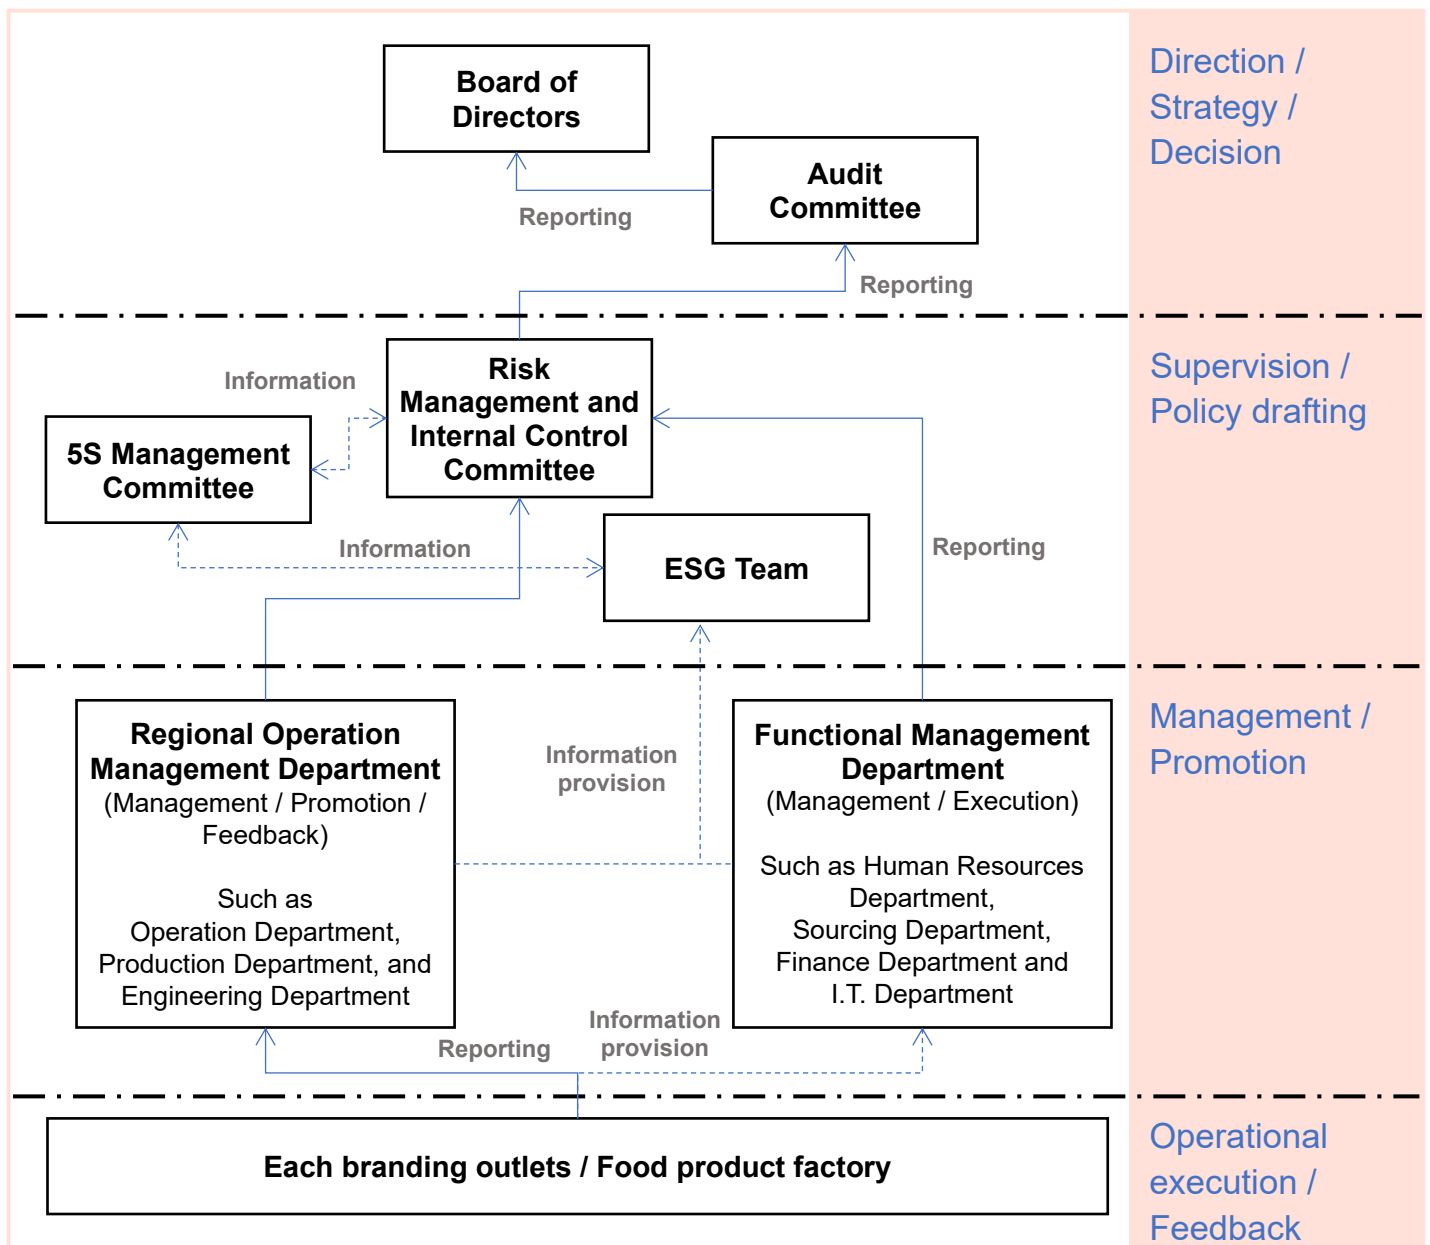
Board of Directors

Audit Committee

Reporting

Reporting

Direction / Strategy / Decision

Information

Risk Management and Internal Control Committee

5S Management Committee

Information

ESG Team

Reporting

Supervision / Policy drafting

Regional Operation Management Department
(Management / Promotion / Feedback)

Such as
Operation Department,
Production Department, and
Engineering Department

Information provision

Functional Management Department
(Management / Execution)

Such as Human Resources Department,
Sourcing Department,
Finance Department and
I.T. Department

Management / Promotion

Reporting

Information provision

Each branding outlets / Food product factory

Operational execution / Feedback